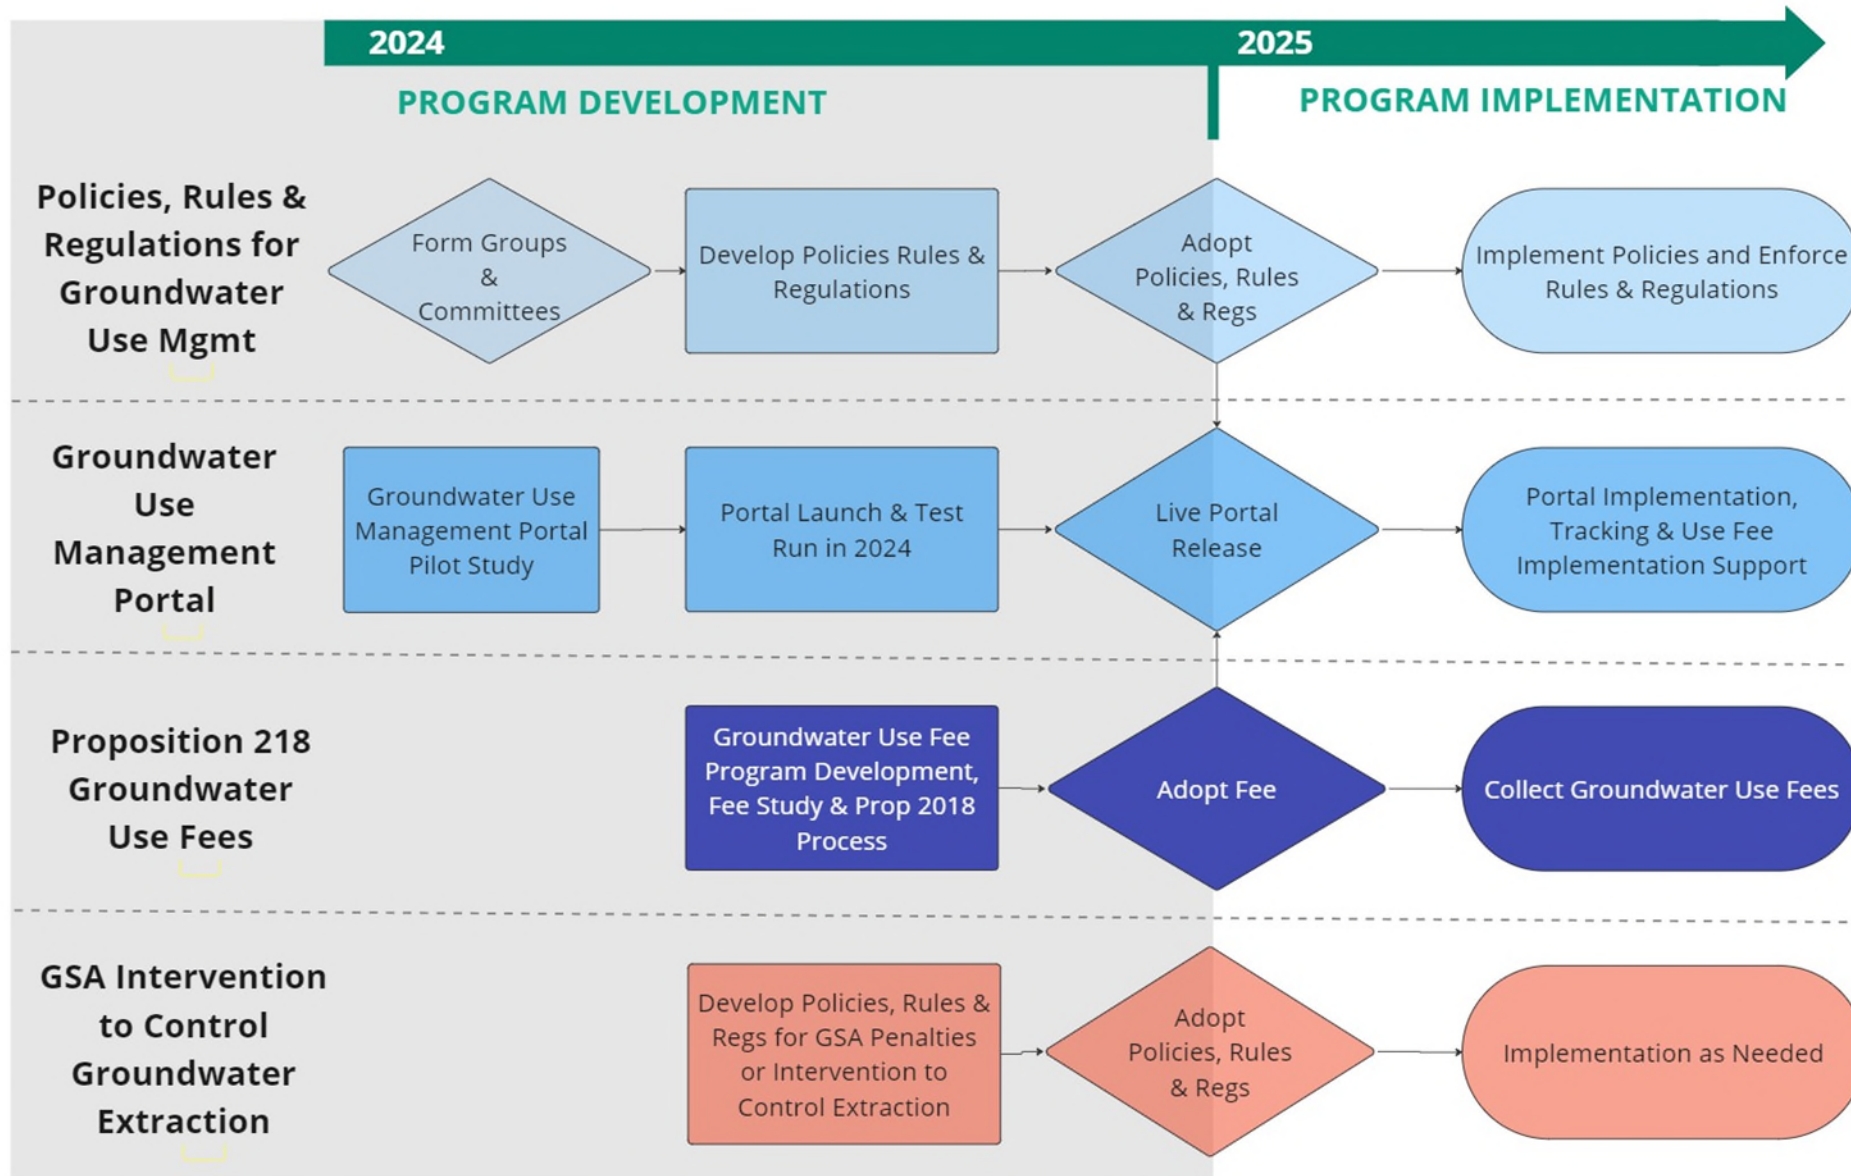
2024

2025

PROGRAM DEVELOPMENT

PROGRAM IMPLEMENTATION

Policies, Rules & Regulations for Groundwater Use Mgmt

Form Groups & Committees

Develop Policies Rules & Regulations

Adopt Policies, Rules & Regs

Implement Policies and Enforce Rules & Regulations

Groundwater Use Management Portal

Groundwater Use Management Portal Pilot Study

Portal Launch & Test Run in 2024

Live Portal Release

Portal Implementation, Tracking & Use Fee Implementation Support

Proposition 218 Groundwater Use Fees

Groundwater Use Fee Program Development, Fee Study & Prop 2018 Process

Adopt Fee

Collect Groundwater Use Fees

GSA Intervention to Control Groundwater Extraction

Develop Policies, Rules & Regs for GSA Penalties or Intervention to Control Extraction

Adopt Policies, Rules & Regs

Implementation as Needed